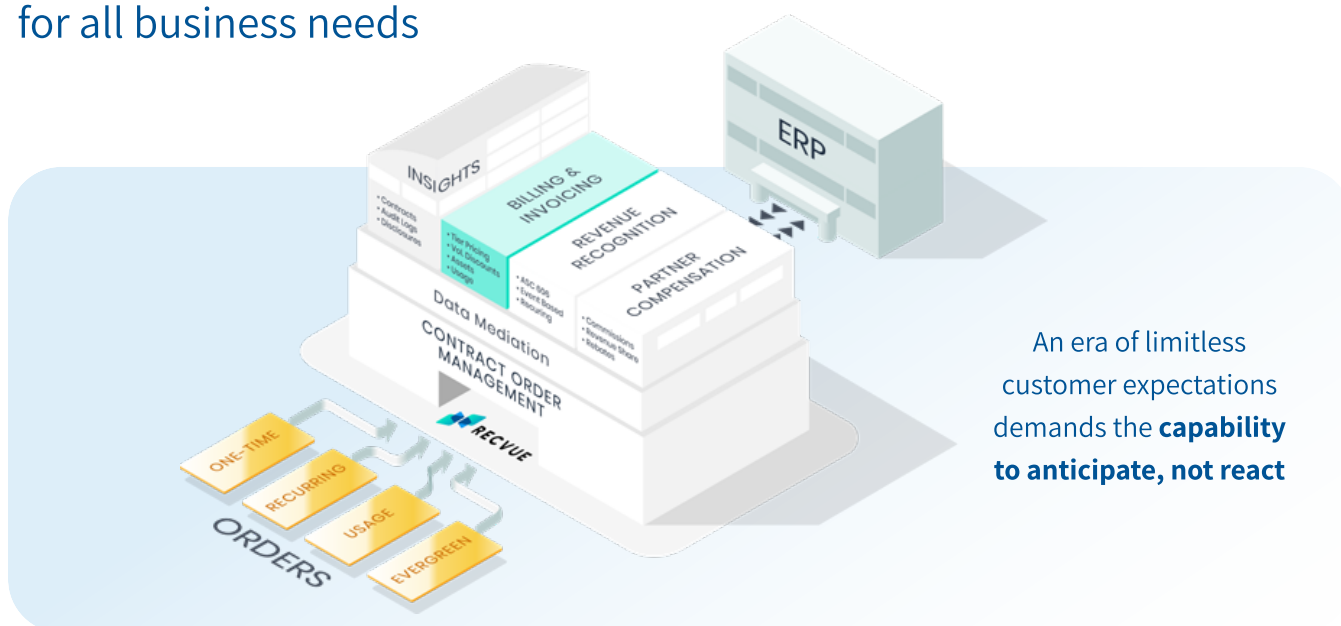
for all business needs

ERP

INSIGHTS

• Contracts
• Audit Logs
• Disclosures

BILLING & INVOICING

• Tier Pricing
• Vol. Discounts
• Assets
• Usage

REVENUE RECOGNITION

• ASC 606
• Event Based
• Recurring

PARTNER COMPENSATION

• Commissions
• Revenue Share
• Rebates

Data Mediation

CONTRACT ORDER MANAGEMENT

RECVUE

ONE-TIME

RECURRING

USAGE

EVERGREEN

ORDERS

An era of limitless customer expectations demands the **capability to anticipate, not react**